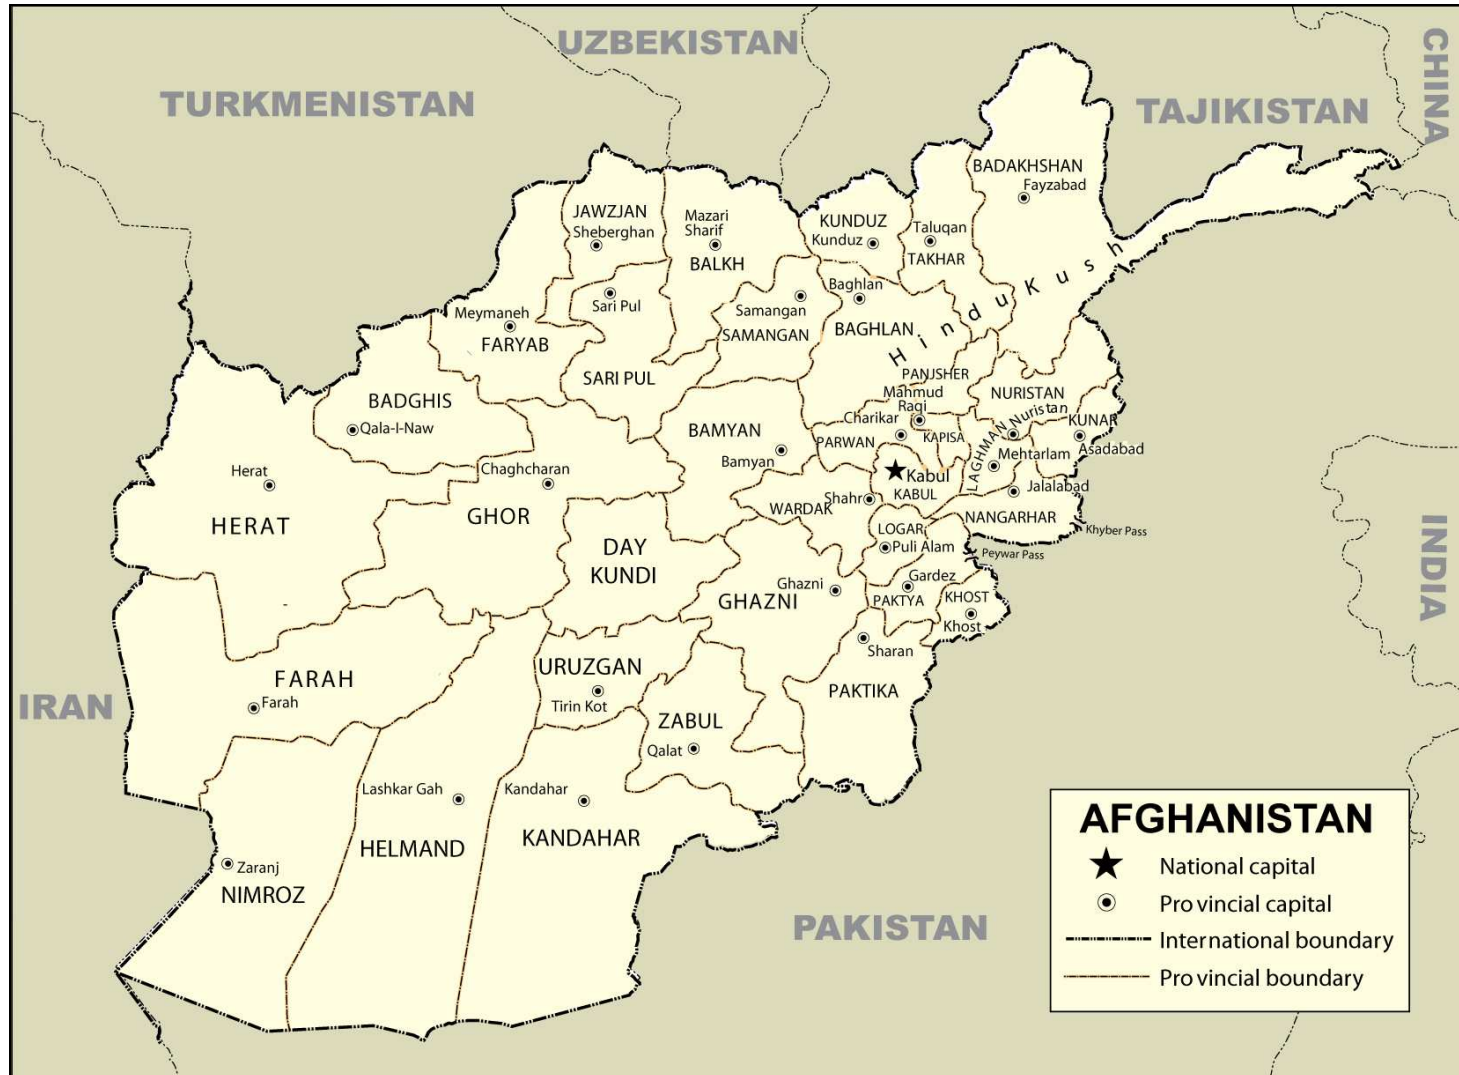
UZBEKISTAN

TURKMENISTAN

TAJIKISTAN

CHINA

BADAKHSHAN
Fayzabad

JAWZJAN
Sheberghan

Mazari Sharif

BALKH

KUNDUZ
Kunduz

Taluqan
TAKHAR

Baghlan

Samangan
SAMANGAN

BAGHLAN

Hindu Kush

Sari Pul

Meymaneh
FARYAB

SARI PUL

BADGHIS
Qala-I-Naw

PANJSHER
Mahmud Raqi

NURISTAN
Nuristan

KUNAR
Asadabad

Charikar

KAPISA

LAGHMAN

PARWAN

BAMYAN
Bamyan

Herat

Chaghcharan

Kabul
KABUL

Mehtarlam

Jalalabad

HERAT

GHOR

WARDAK
Shahr

NANGARHAR

Khyber Pass

LOGAR
Puli Alam

Peywar Pass

DAY KUNDI

Ghazni
GHAZNI

Gardez
PAKTYA

KHOST
Khost

INDIA

Sharan

FARAH
Farah

URUZGAN
Tirin Kot

PAKTIKA

IRAN

ZABUL
Qalat

Lashkar Gah

Kandahar

HELMAND

KANDAHAR

Zaranj
NIMROZ

PAKISTAN

AFGHANISTAN
National capital
Pro vincial capital
International boundary
Pro vincial boundary